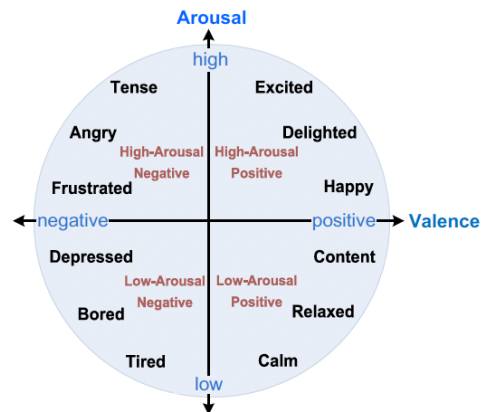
Arousal

high

Tense

Excited

Angry

Delighted

High-Arousal Negative

High-Arousal Positive

Frustrated

Happy

negative

positive

Valence

Depressed

Content

Low-Arousal Negative

Low-Arousal Positive

Bored

Relaxed

Tired

Calm

low